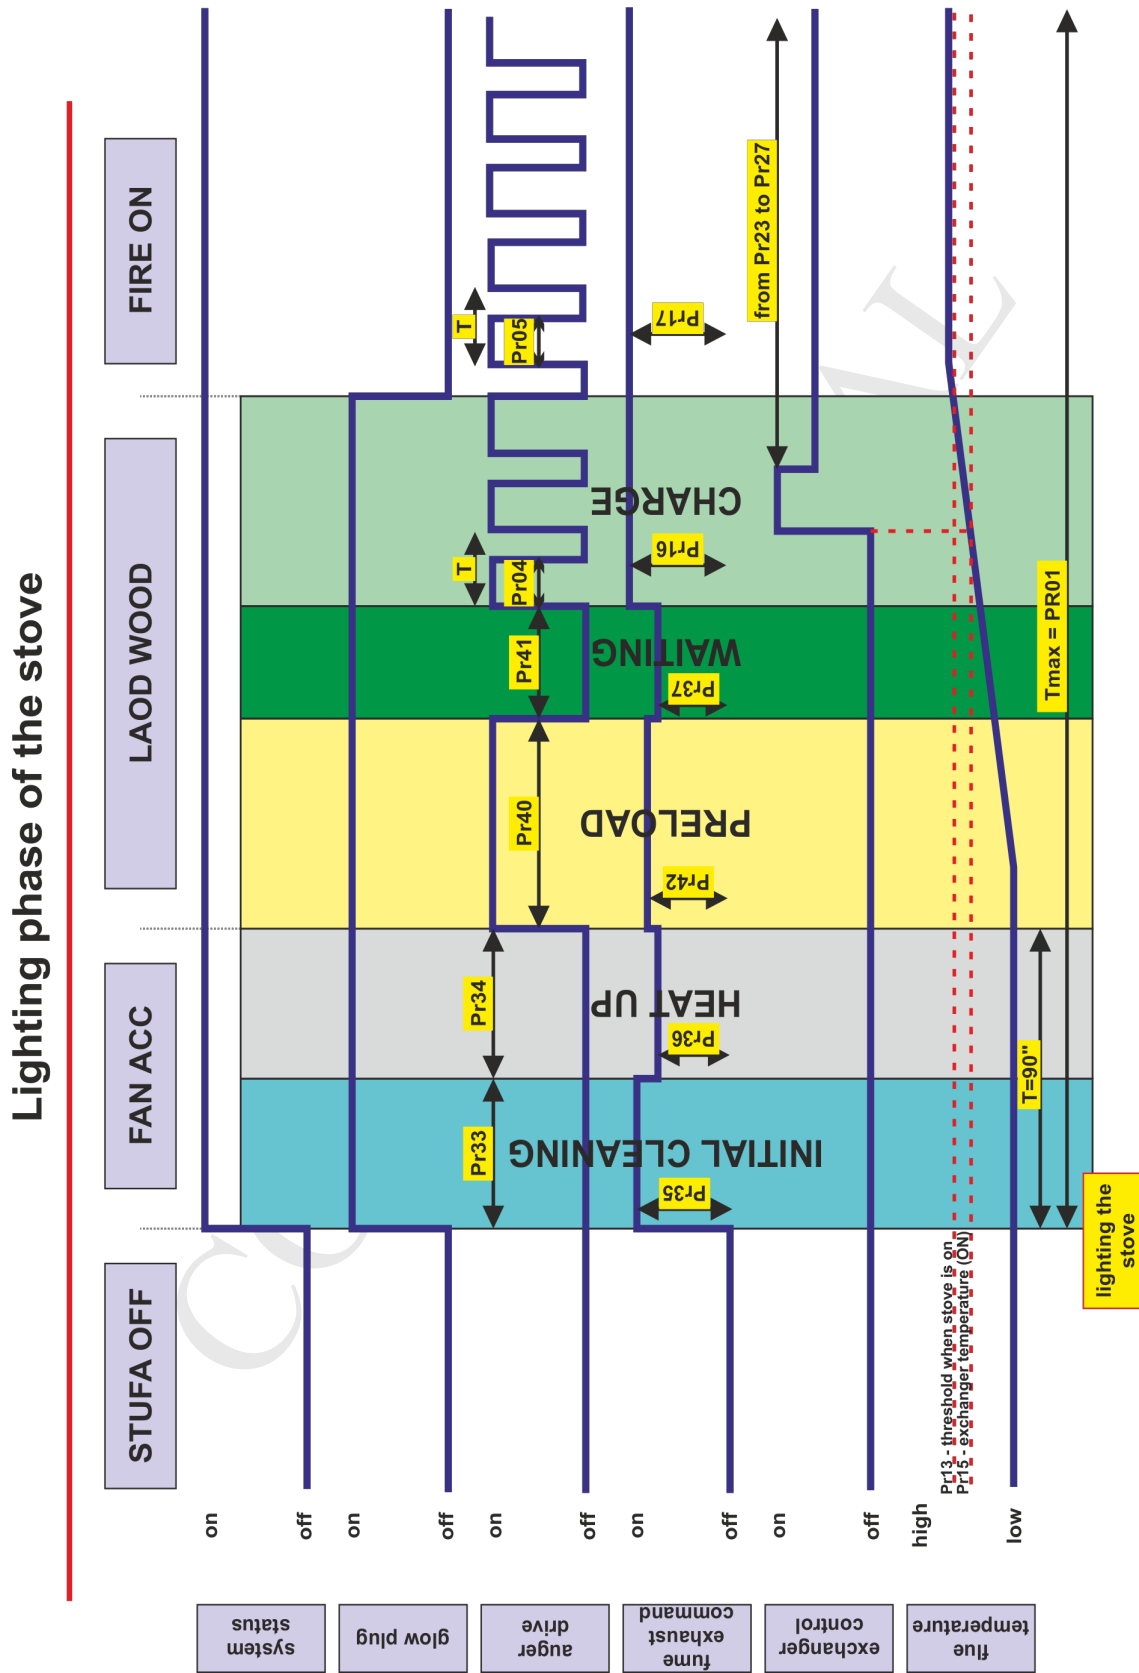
Lighting phase of the stove

STUFA OFF

FAN ACC

LAOD WOOD

FIRE ON

system status

glow plug

auger drive

fume exhaust command

exchanger control

flue temperature

on

off

on

off

on

off

on

off

on

off

high

low

INITIAL CLEANING

HEAT UP

PRELOAD

WAITING

CHARGE

Pr33

Pr34

Pr40

Pr41

Pr04

Pr05

T

T

Pr35

Pr36

Pr42

Pr37

Pr16

Pr17

from Pr23 to Pr27

T=90"

Tmax = PR01

lighting the stove

Pr13 - threshold when stove is on

Pr15 - exchanger temperature (ON)